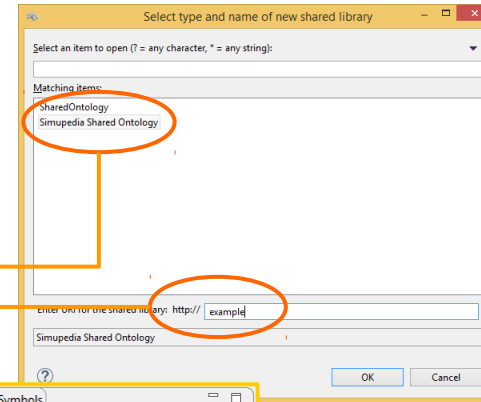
Select type and name of new shared library

Select an item to open (? = any character, * = any string):

Matching items:

SharedOntology

Simupedia Shared Ontology

Enter URI for the shared library: http:// example

Simupedia Shared Ontology

OK

Cancel

Symbols